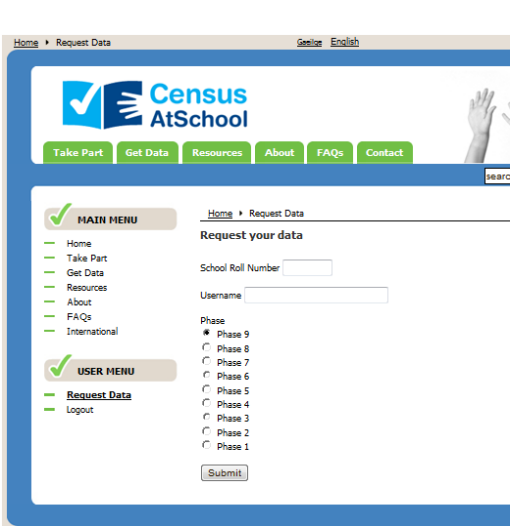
Home ▸ Request Data

Gaeilge English

Census AtSchool

Take Part Get Data Resources About FAQs Contact

searc

MAIN MENU

Home
Take Part
Get Data
Resources
About
FAQs
International

USER MENU

Request Data
Logout

Home ▸ Request Data

Request your data

School Roll Number

Username

Phase
Phase 9
Phase 8
Phase 7
Phase 6
Phase 5
Phase 4
Phase 3
Phase 2
Phase 1

Submit